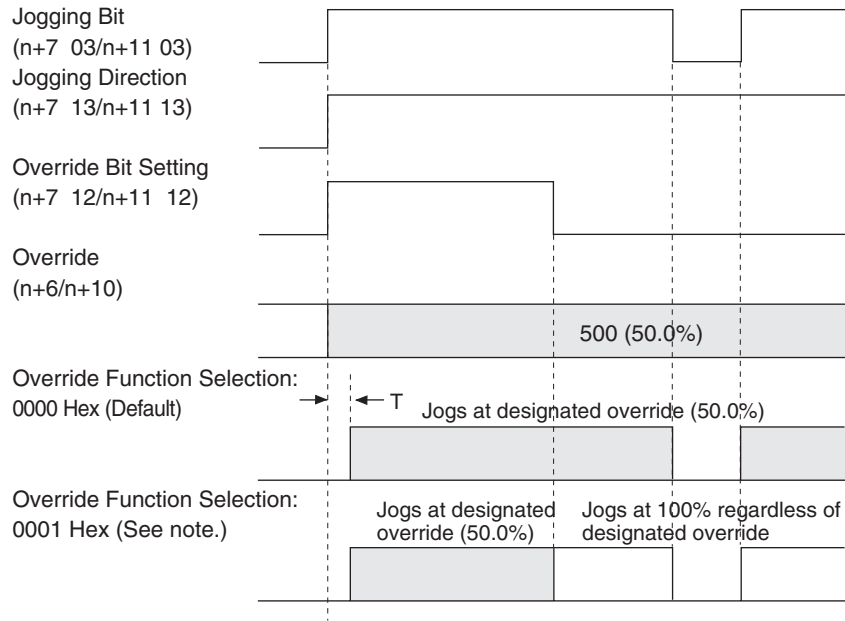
Jogging Bit
(n+7 03/n+11 03)

Jogging Direction
(n+7 13/n+11 13)

Override Bit Setting
(n+7 12/n+11 12)

Override
(n+6/n+10)

500 (50.0%)

Override Function Selection:
0000 Hex (Default)

T

Jogs at designated override (50.0%)

Override Function Selection:
0001 Hex (See note.)

Jogs at designated override (50.0%)

Jogs at 100% regardless of designated override